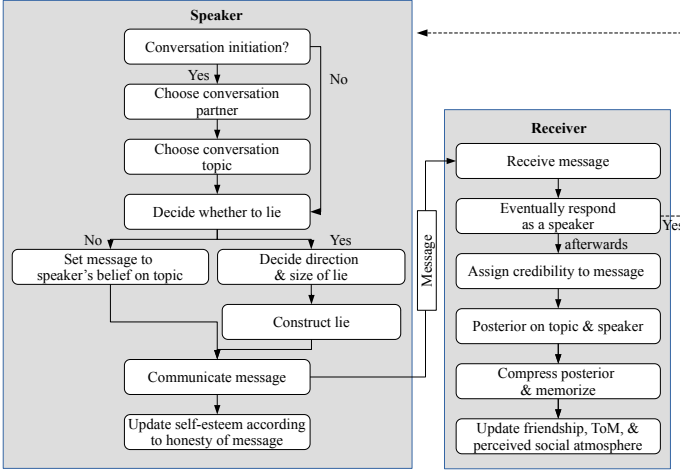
Speaker

Conversation initiation?

Yes

No

Choose conversation partner

Choose conversation topic

Decide whether to lie

No

Yes

Set message to speaker's belief on topic

Decide direction & size of lie

Construct lie

Communicate message

Update self-esteem according to honesty of message

Message

Receiver

Receive message

Eventually respond as a speaker

Yes

afterwards

Assign credibility to message

Posterior on topic & speaker

Compress posterior & memorize

Update friendship, ToM, & perceived social atmosphere